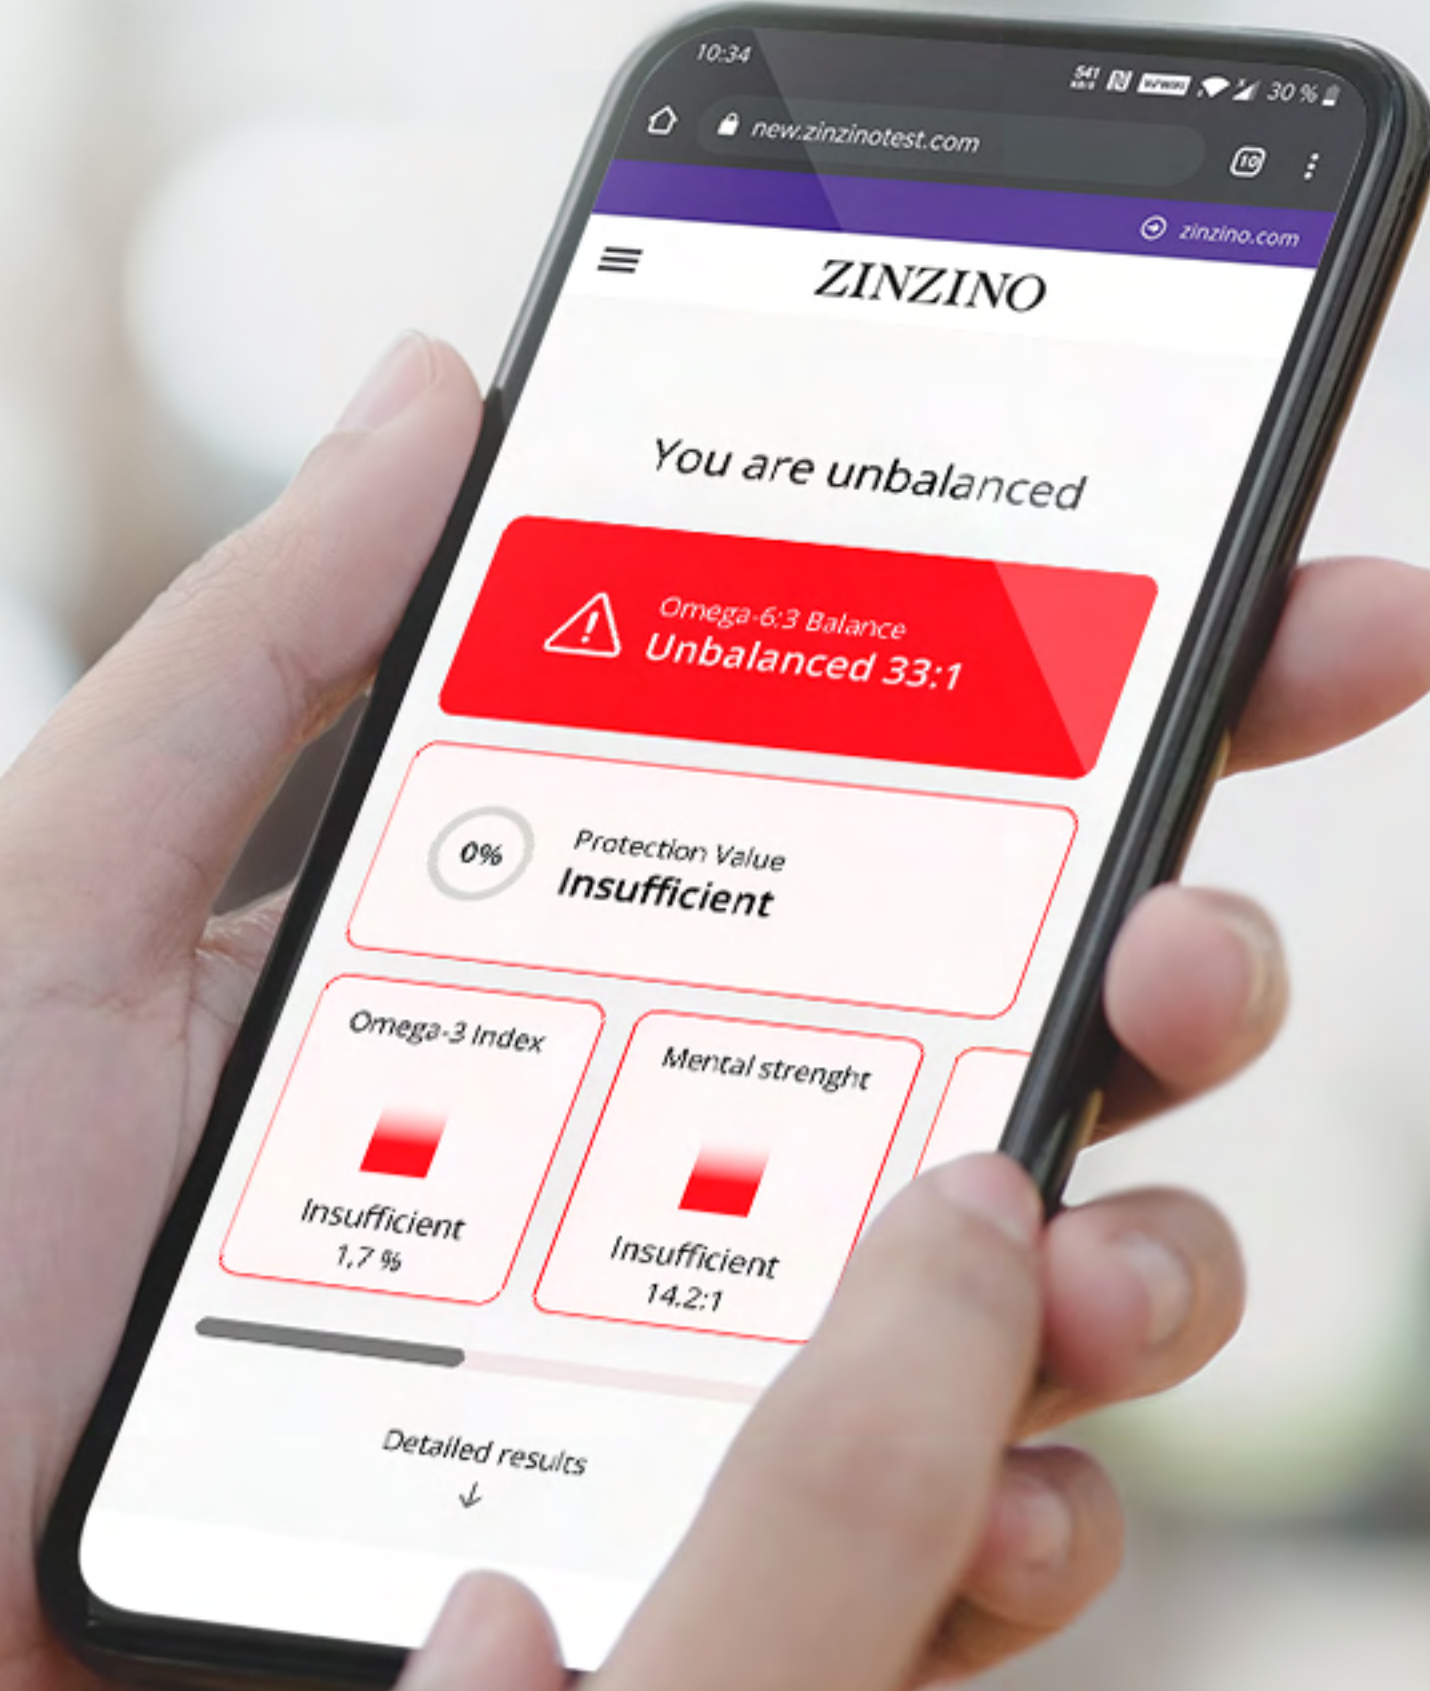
10:34
30 %

new.zinzinotest.com

10

zinzino.com

ZINZINO

You are unbalanced

Omega-6:3 Balance
Unbalanced 33:1

0%
Protection Value
Insufficient

Omega-3 Index
Insufficient
1,7 %

Mental strenght
Insufficient
14.2:1

Detailed results
↓